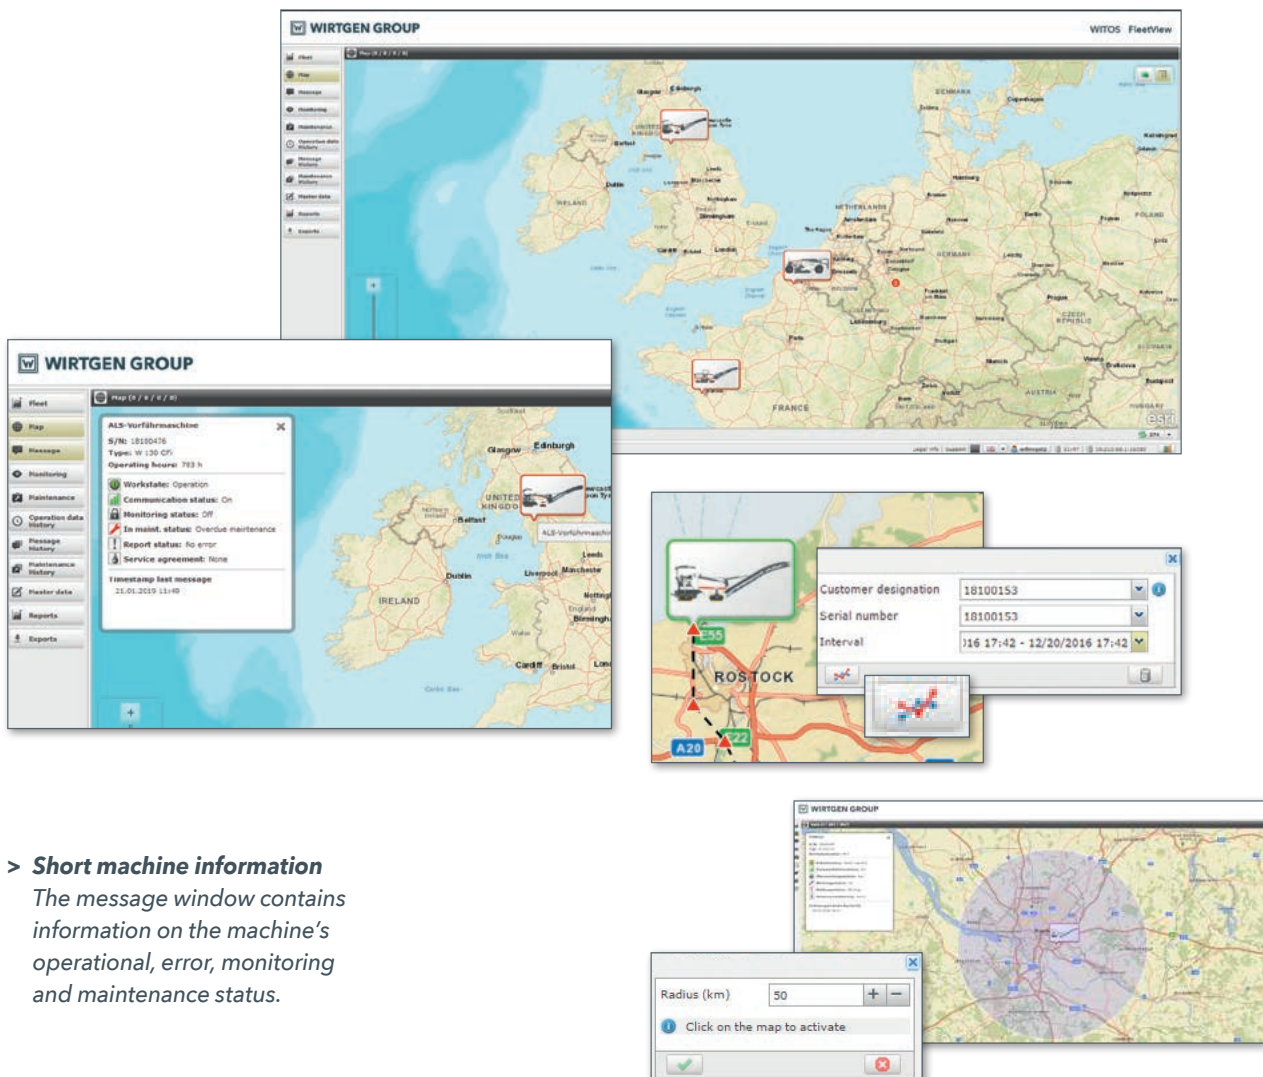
WIRTGEN GROUP

WITOS FleetView

Fleet
Map
Message
Monitoring
Maintenance
Operation data history
Message history
Maintenance history
Master data
Reports
Exports

Map (0 / 0 / 0 / 0)

DENMARK
Copenhagen
Edinburgh
Glasgow
UNITED KINGDOM
Belfast
Dublin
IRELAND
Leeds
Manchester
Birmingham
London
Cardiff
NETHERLANDS
Amsterdam
Brussels
GERMANY
Hamburg
Berlin
POLAND
Prague
CZECH REPUBLIC
Paris
FRANCE
AUSTRIA
Vienna
Munich
Luxembourg
HUNGARY

WIRTGEN GROUP

Fleet
Map
Message
Monitoring
Maintenance
Operation data history
Message history
Maintenance history
Master data
Reports
Exports

Map (0 / 0 / 0 / 0)

AIS-Vorführmaschine
S/N: 18100476
Type: W 130 CFi
Operating hours: 783 h

Workstate: Operation
Communication status: On
Monitoring status: Off
In maint. status: Overdue maintenance
Report status: No error
Service agreement: None

Timestamp last message
21.01.2019 11:49

Glasgow
Edinburgh
UNITED KINGDOM
Belfast
Dublin
IRELAND
Leeds
Liverpool
Manchester
Birmingham
Cardiff
Bristol
AIS-Vorführmaschine

E55
ROSTOCK
A20
E22

Customer designation 18100153
Serial number 18100153
Interval )16 17:42 - 12/20/2016 17:42

WIRTGEN GROUP

Radius (km) 50
Click on the map to activate

> Short machine information
The message window contains information on the machine’s operational, error, monitoring and maintenance status.